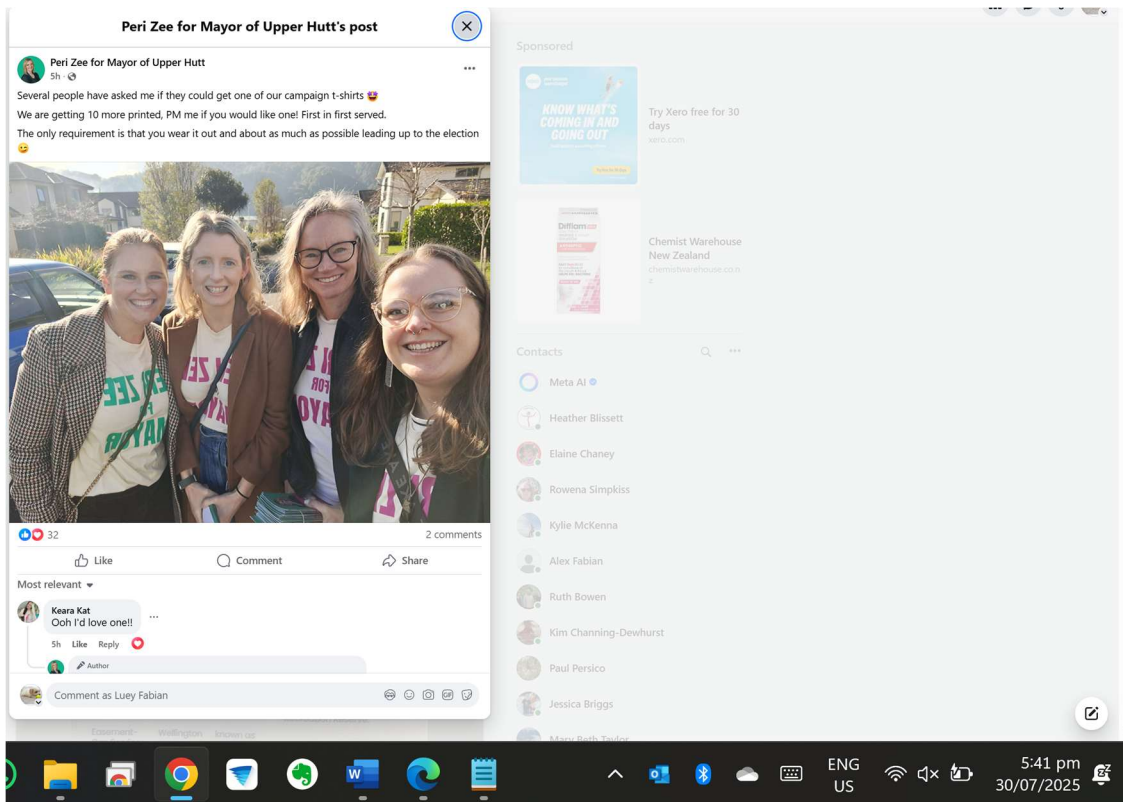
Peri Zee for Mayor of Upper Hutt's post

Peri Zee for Mayor of Upper Hutt
5h ·

Several people have asked me if they could get one of our campaign t-shirts 😍

We are getting 10 more printed, PM me if you would like one! First in first served.

The only requirement is that you wear it out and about as much as possible leading up to the election 😉

ZEE FOR MAYOR

32

2 comments

Like

Comment

Share

Most relevant

Keara Kat
Ooh I'd love one!!
5h Like Reply

Author

Comment as Lucy Fabian

Sponsored

KNOW WHAT'S COMING IN AND GOING OUT

Try Xero free for 30 days
xero.com

Difflam

Chemist Warehouse New Zealand
chemistwarehouse.co.nz

Contacts

Meta AI
Heather Blissett
Elaine Chaney
Rowena Simpkiss
Kylie McKenna
Alex Fabian
Ruth Bowen
Kim Channing-Dewhurst
Paul Persico
Jessica Briggs
Mary Beth Taylor

ENG US
5:41 pm
30/07/2025